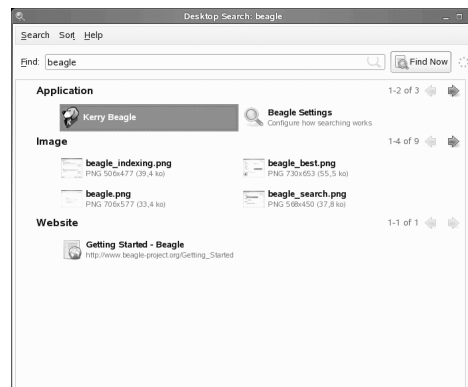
Desktop Search: beagle

Search Sort Help

Find: beagle

Find Now

Application

1-2 of 3

Kerry Beagle

Beagle Settings
Configure how searching works

Image

1-4 of 9

beagle_indexing.png
PNG 506x477 (39,4 ko)

beagle_best.png
PNG 730x653 (55,5 ko)

beagle.png
PNG 706x577 (33,4 ko)

beagle_search.png
PNG 568x450 (37,8 ko)

Website

1-1 of 1

Getting Started - Beagle
http://www.beagle-project.org/Getting_Started